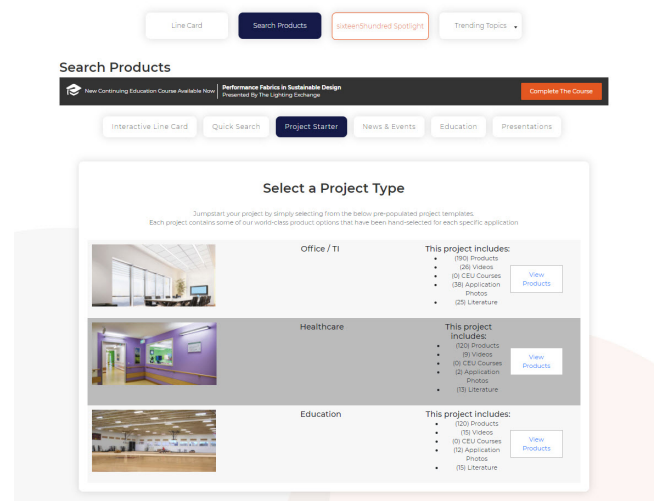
Line Card | Search Products | sixteenShundred Spotlight | Trending Topics

Search Products

New Continuing Education Course Available Now

Performance Fabrics in Sustainable Design
Presented By The Lighting Exchange

Complete The Course

Interactive Line Card | Quick Search | Project Starter | News & Events | Education | Presentations

Select a Project Type

Jumpstart your project by simply selecting from the below pre-populated project templates.
Each project contains some of our world-class product options that have been hand-selected for each specific application

Office / TI

This project includes:
- (190) Products
- (26) Videos
- (0) CEU Courses
- (38) Application Photos
- (25) Literature

View Products

Healthcare

This project includes:
- (120) Products
- (9) Videos
- (0) CEU Courses
- (2) Application Photos
- (13) Literature

View Products

Education

This project includes:
- (120) Products
- (15) Videos
- (0) CEU Courses
- (12) Application Photos
- (15) Literature

View Products